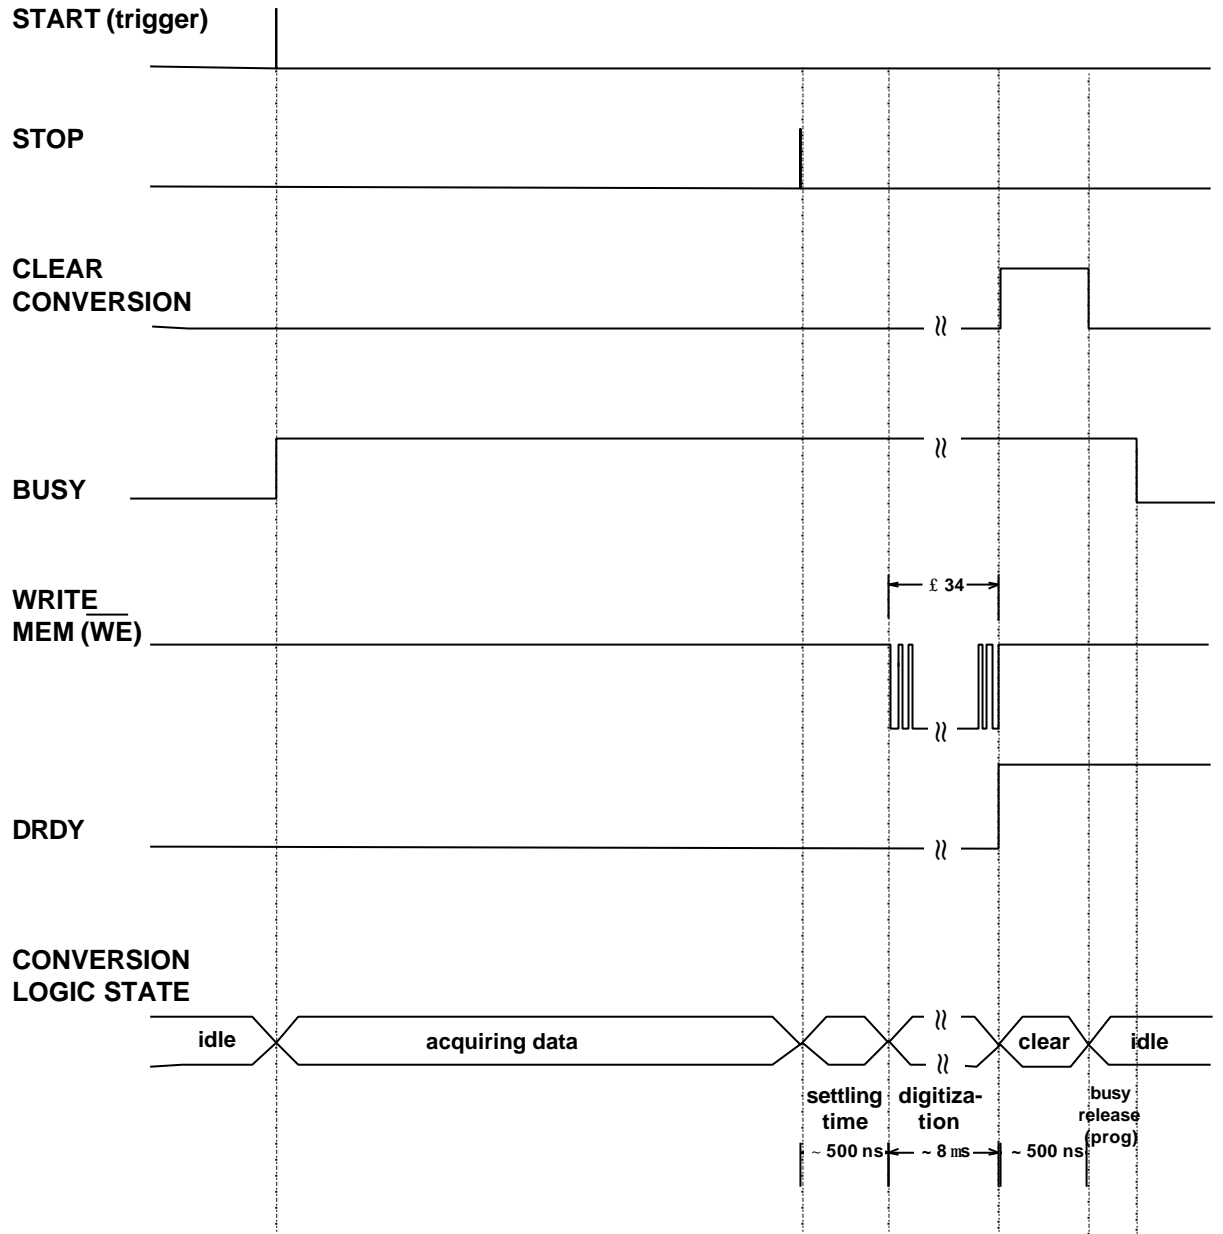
START (trigger)

STOP

CLEAR CONVERSION

BUSY

£ 34

WRITE MEM ($\overline{WE}$)

DRDY

CONVERSION LOGIC STATE

idle

acquiring data

clear

idle

settling time

digitization

busy release (prog)

~ 500 ns

~ 8 ms

~ 500 ns